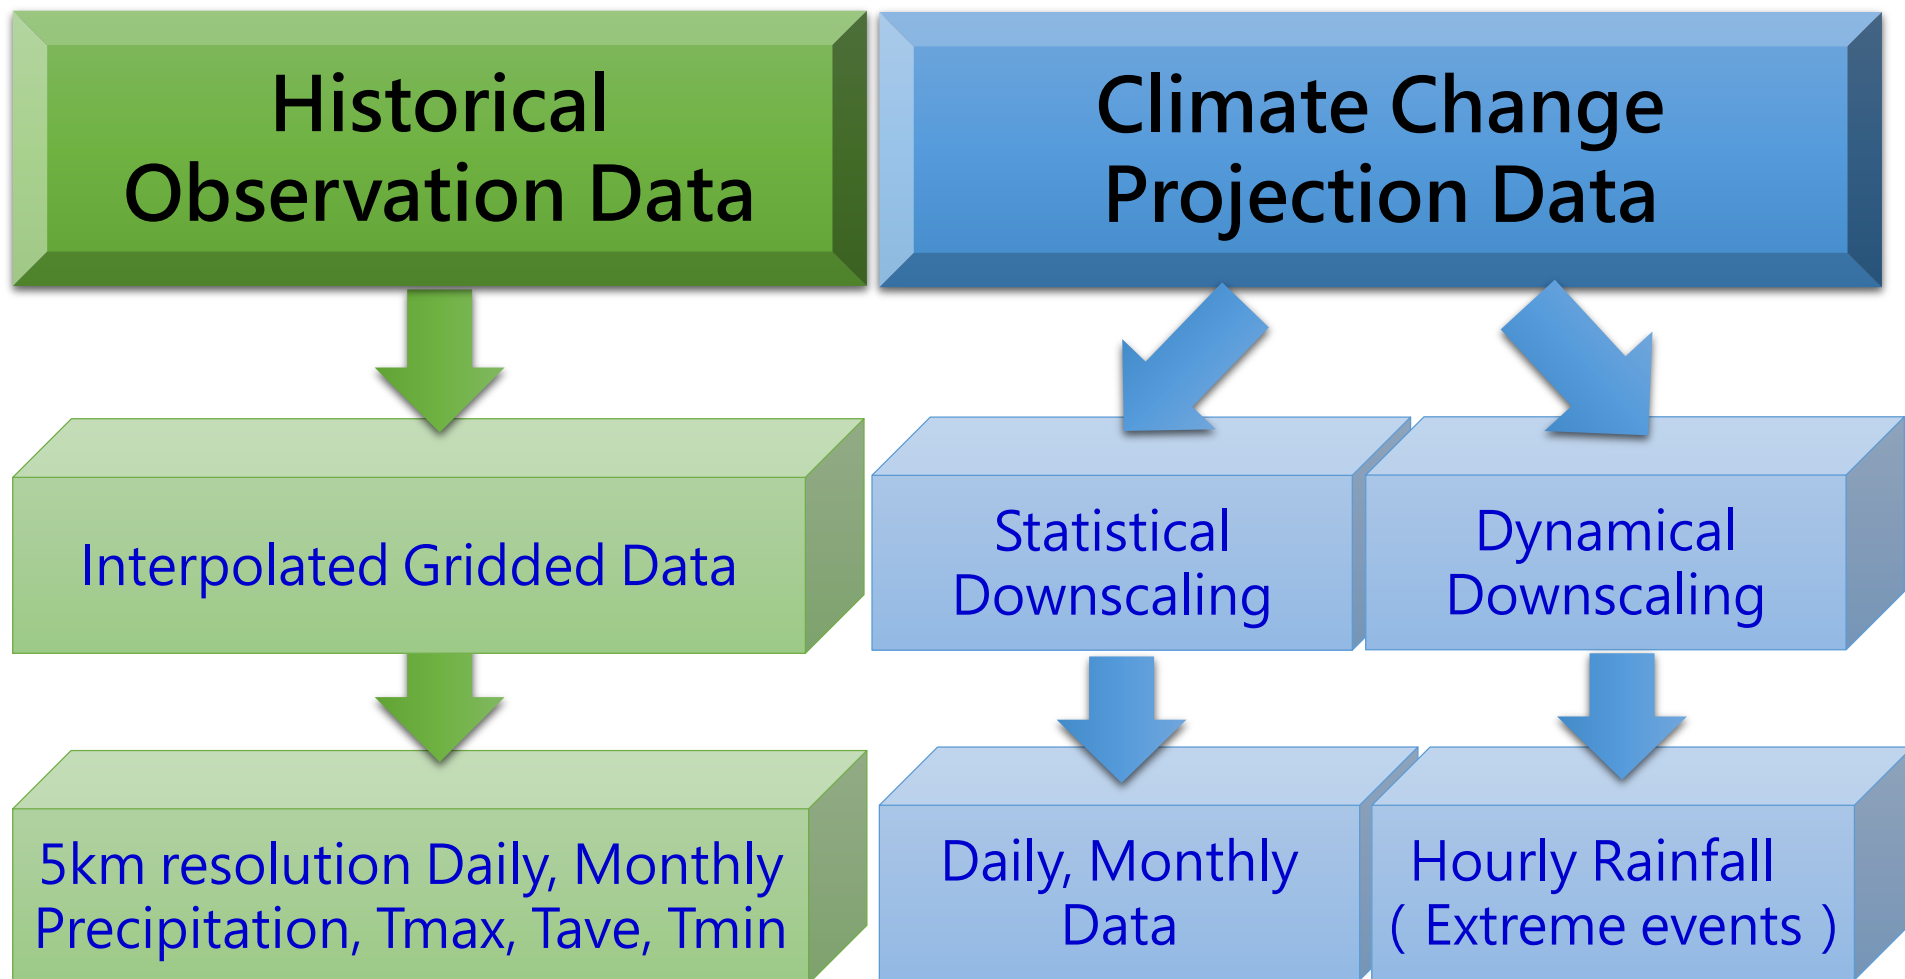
Historical Observation Data

Climate Change Projection Data

Interpolated Gridded Data

Statistical Downscaling

Dynamical Downscaling

5km resolution Daily, Monthly Precipitation, Tmax, Tave, Tmin

Daily, Monthly Data

Hourly Rainfall ( Extreme events )